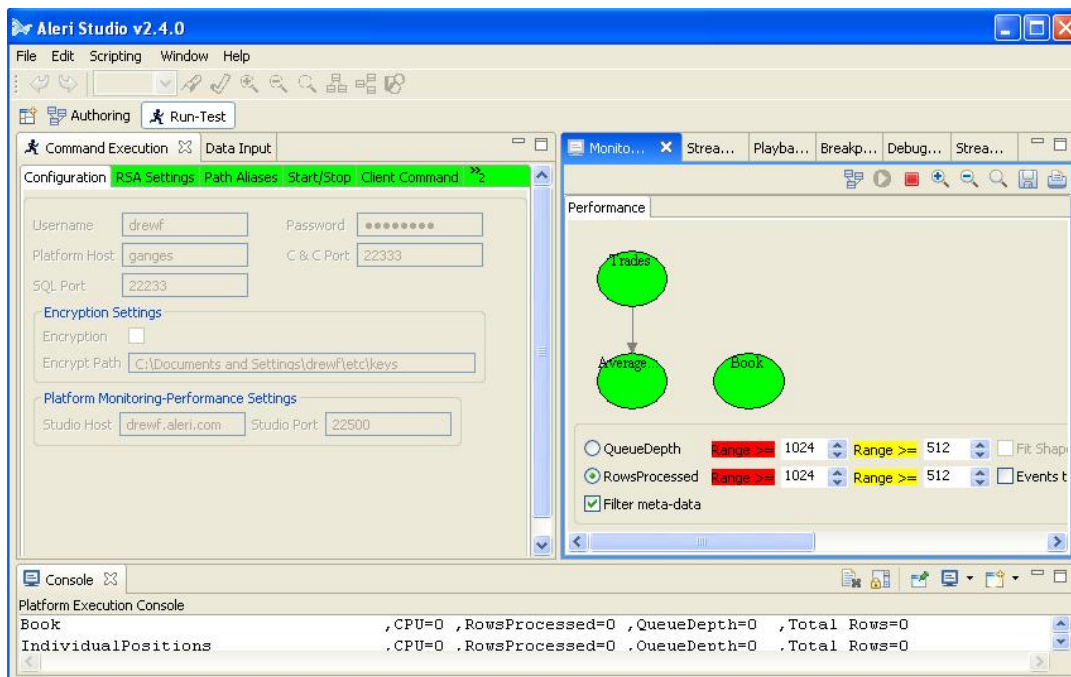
Aleri Studio v2.4.0

File Edit Scripting Window Help

Authoring Run-Test

Command Execution Data Input

Configuration RSA Settings Path Aliases Start/Stop Client Command »2

Username drewf Password ••••••••
Platform Host ganges C & C Port 22333
SQL Port 22233

Encryption Settings
Encryption
Encrypt Path C:\Documents and Settings\drewf\etc\keys

Platform Monitoring-Performance Settings
Studio Host drewf.aleri.com Studio Port 22500

Monito... Strea... Playba... Breakp... Debug... Strea...

Performance

Trades
Average...
Book

QueueDepth Range >= 1024 Range >= 512 Fit Shap
RowsProcessed Range >= 1024 Range >= 512 Events t
Filter meta-data

Console

Platform Execution Console
Book ,CPU=0 ,RowsProcessed=0 ,QueueDepth=0 ,Total Rows=0
IndividualPositions ,CPU=0 ,RowsProcessed=0 ,QueueDepth=0 ,Total Rows=0